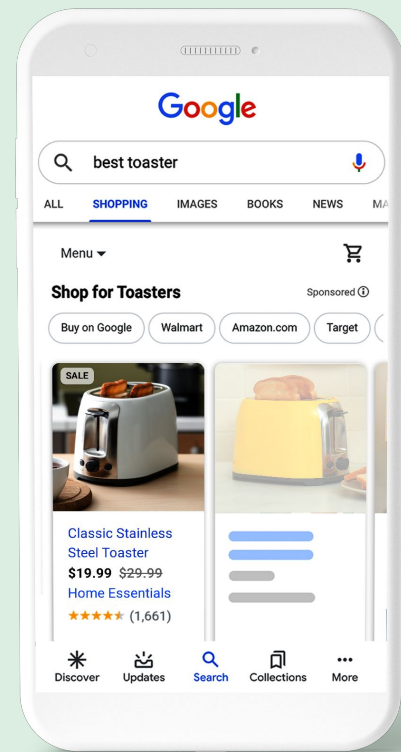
Google

best toaster

ALL SHOPPING IMAGES BOOKS NEWS MA

Menu

Shop for Toasters

Sponsored

Buy on Google Walmart Amazon.com Target

SALE

Classic Stainless Steel Toaster
$19.99 ~~$29.99~~
Home Essentials
(1,661)

Discover Updates Search Collections More